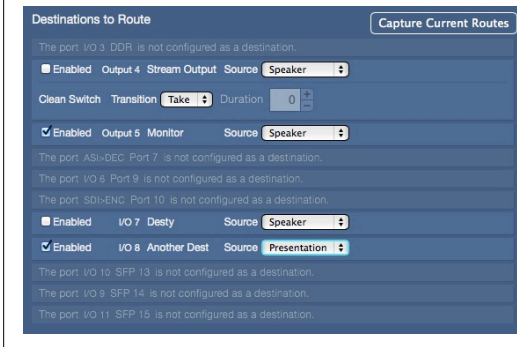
Destinations to Route

Capture Current Routes

The port I/O 3 DDR is not configured as a destination.

Enabled Output 4 Stream Output Source Speaker

Clean Switch Transition Take Duration 0

Enabled Output 5 Monitor Source Speaker

The port ASI>DEC Port 7 is not configured as a destination.

The port I/O 6 Port 9 is not configured as a destination.

The port SDI>ENC Port 10 is not configured as a destination.

Enabled I/O 7 Desty Source Speaker

Enabled I/O 8 Another Dest Source Presentation

The port I/O 10 SFP 13 is not configured as a destination.

The port I/O 9 SFP 14 is not configured as a destination.

The port I/O 11 SFP 15 is not configured as a destination.